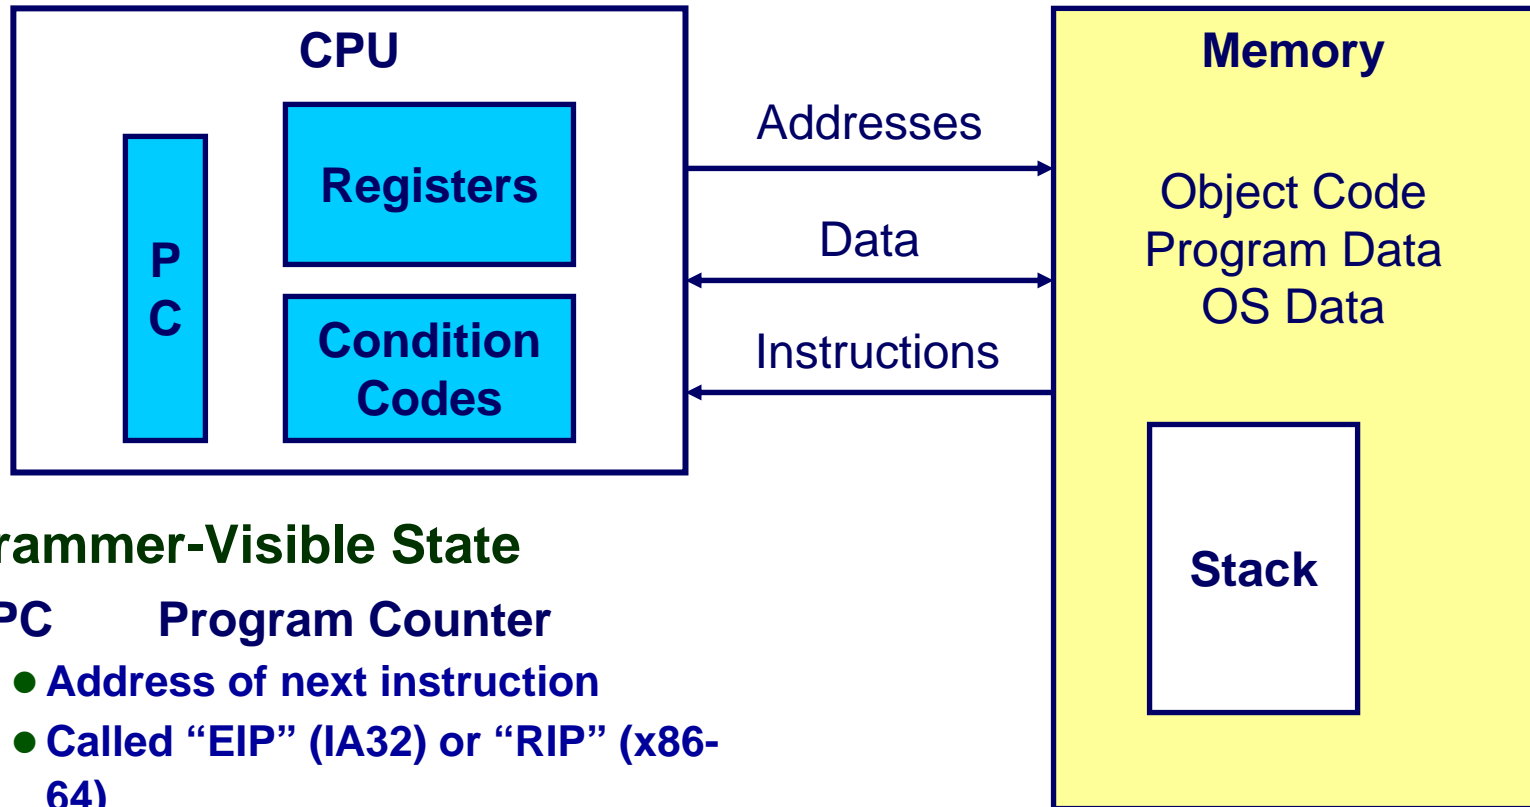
CPU

P
C

Registers

Condition Codes

Addresses

Data

Instructions

Memory

Object Code
Program Data
OS Data

Stack

rammer-Visible State

PC Program Counter

• Address of next instruction

• Called "EIP" (IA32) or "RIP" (x86-64)